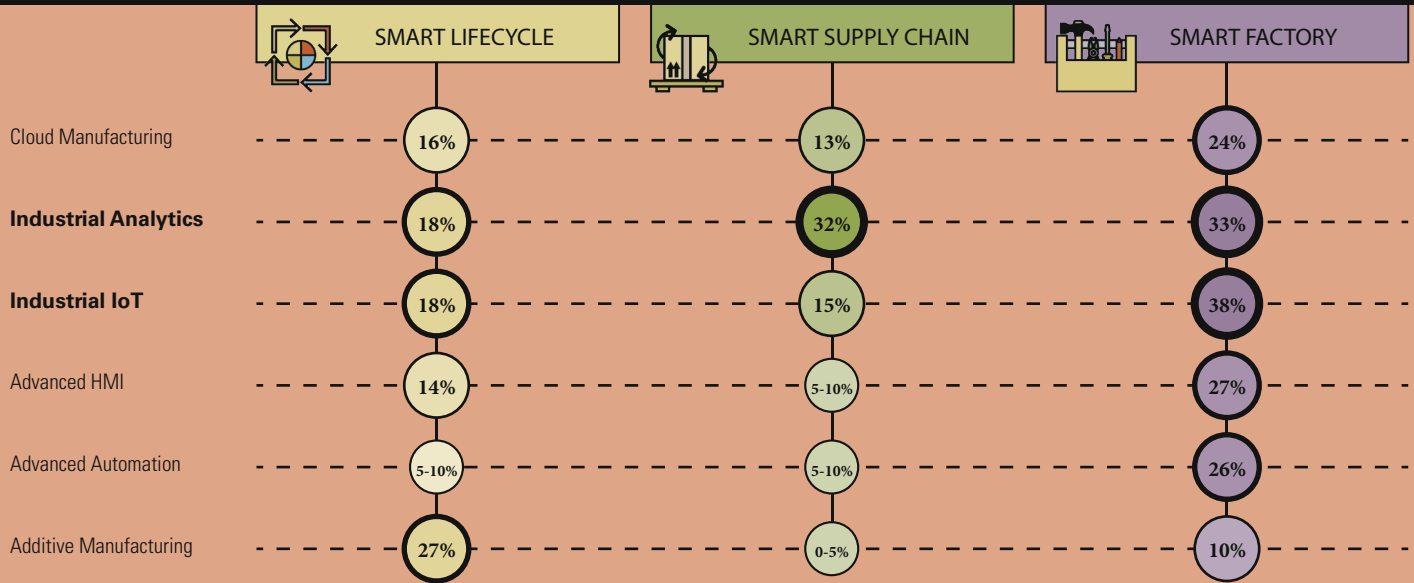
| | SMART LIFECYCLE | SMART SUPPLY CHAIN | SMART FACTORY |
|---|---|---|---|
| Cloud Manufacturing | 16% | 13% | 24% |
| **Industrial Analytics** | 18% | 32% | 33% |
| **Industrial IoT** | 18% | 15% | 38% |
| Advanced HMI | 14% | 5-10% | 27% |
| Advanced Automation | 5-10% | 5-10% | 26% |
| Additive Manufacturing | 27% | 0-5% | 10% |